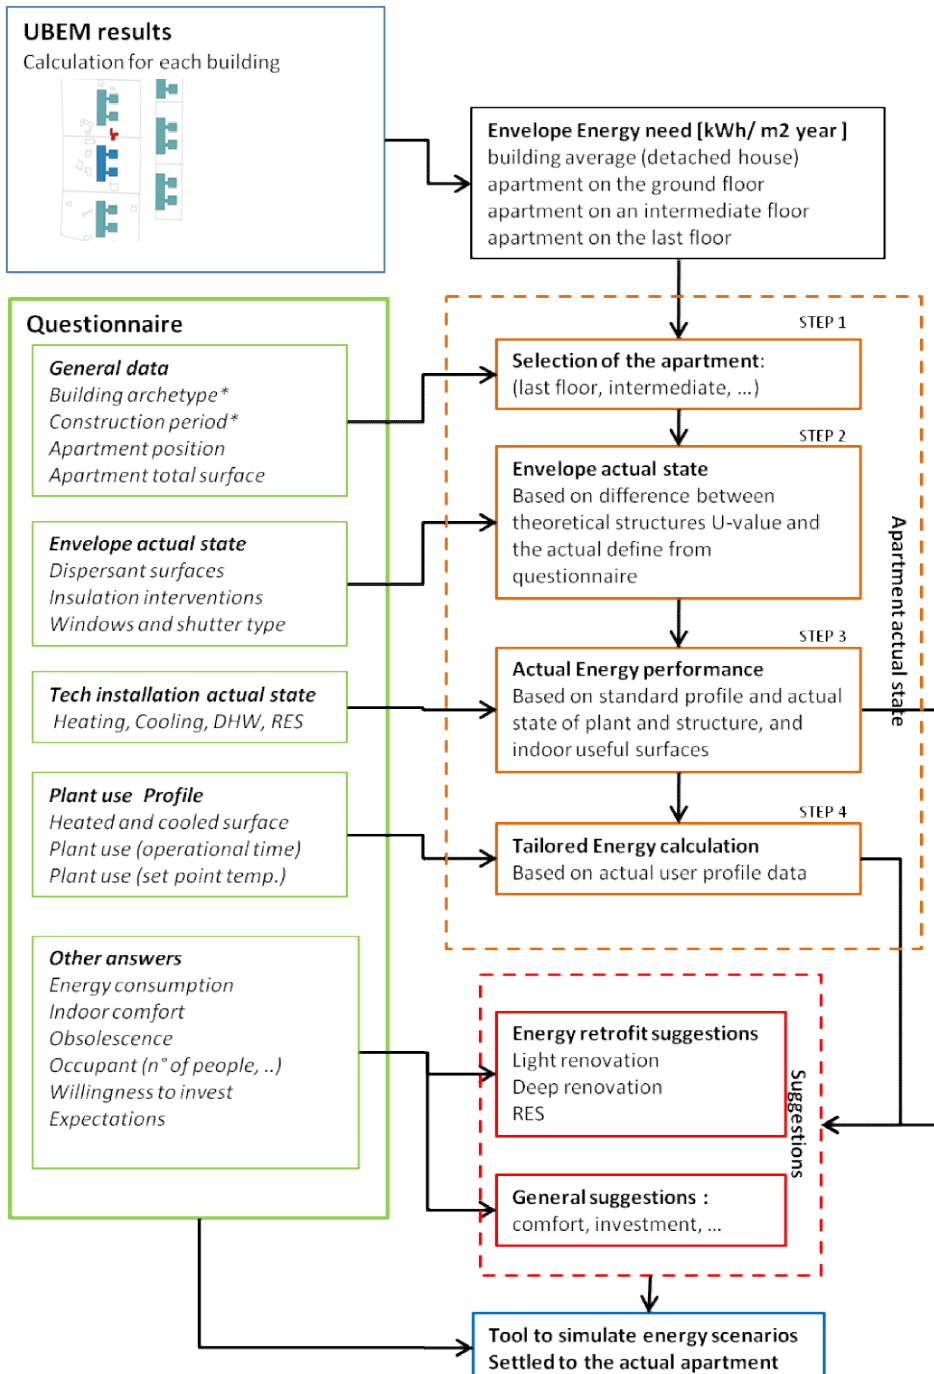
UBEM results
Calculation for each building

Envelope Energy need [kWh/ m2 year ]
building average (detached house)
apartment on the ground floor
apartment on an intermediate floor
apartment on the last floor

Questionnaire

General data
Building archetype*
Construction period*
Apartment position
Apartment total surface

Envelope actual state
Dispersant surfaces
Insulation interventions
Windows and shutter type

Tech installation actual state
Heating, Cooling, DHW, RES

Plant use Profile
Heated and cooled surface
Plant use (operational time)
Plant use (set point temp.)

Other answers
Energy consumption
Indoor comfort
Obsolescence
Occupant (n° of people, ..)
Willingness to invest
Expectations

STEP 1
Selection of the apartment:
(last floor, intermediate, ...)

STEP 2
Envelope actual state
Based on difference between theoretical structures U-value and the actual define from questionnaire

STEP 3
Actual Energy performance
Based on standard profile and actual state of plant and structure, and indoor useful surfaces

STEP 4
Tailored Energy calculation
Based on actual user profile data

Apartment actual state

Energy retrofit suggestions
Light renovation
Deep renovation
RES

General suggestions :
comfort, investment, ...

Suggestions

Tool to simulate energy scenarios
Settled to the actual apartment